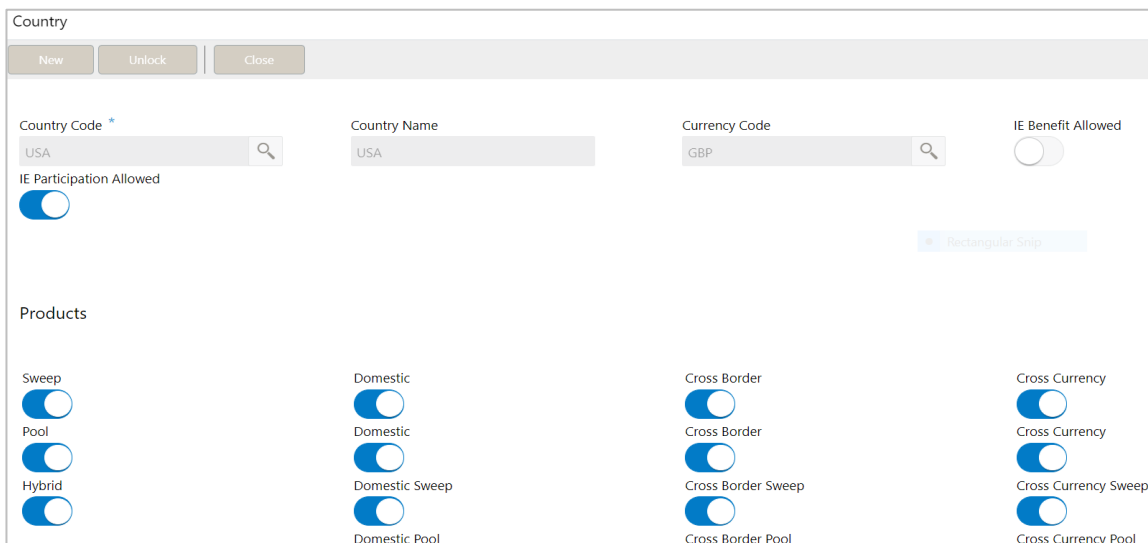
Country

New Unlock Close

Country Code *
USA

Country Name
USA

Currency Code
GBP

IE Benefit Allowed

IE Participation Allowed

Rectangular Snip

Products

Sweep
Domestic
Cross Border
Cross Currency

Pool
Domestic
Cross Border
Cross Currency

Hybrid
Domestic Sweep
Cross Border Sweep
Cross Currency Sweep

Domestic Pool
Cross Border Pool
Cross Currency Pool